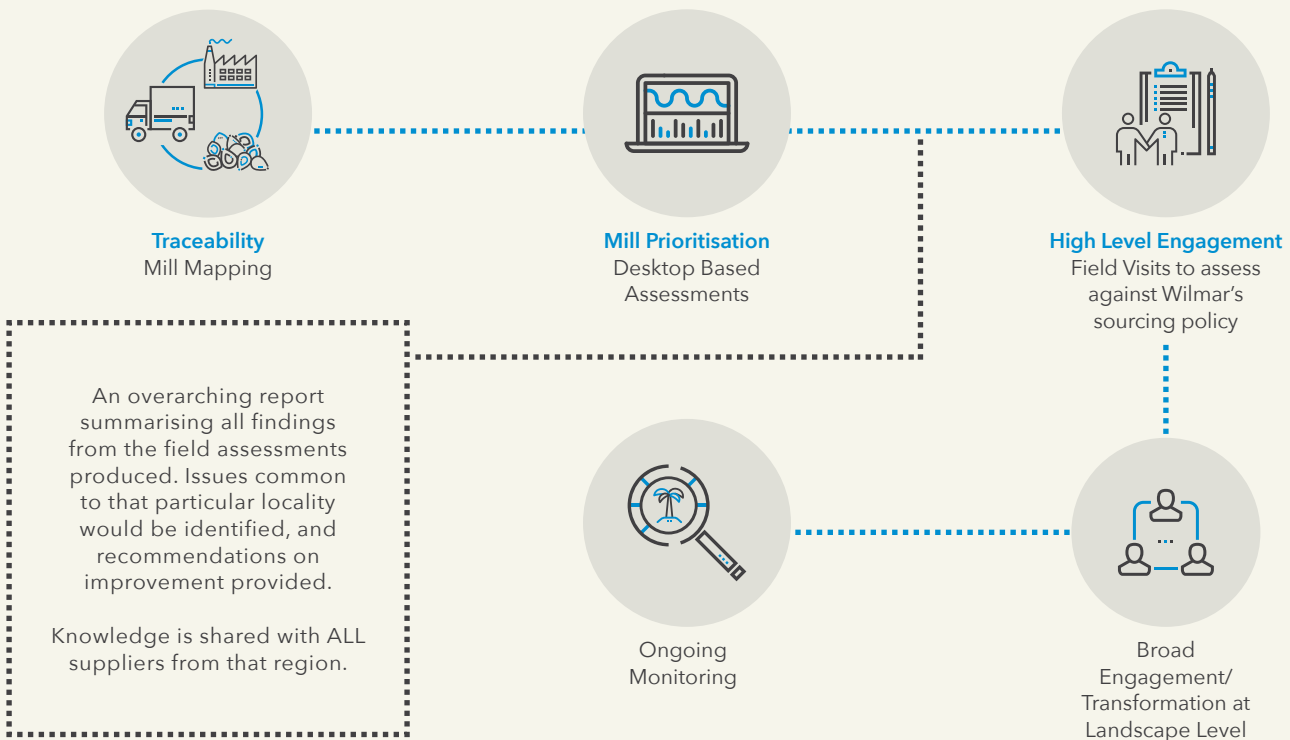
Traceability
Mill Mapping

Mill Prioritisation
Desktop Based Assessments

High Level Engagement
Field Visits to assess against Wilmar's sourcing policy

An overarching report summarising all findings from the field assessments produced. Issues common to that particular locality would be identified, and recommendations on improvement provided.

Knowledge is shared with ALL suppliers from that region.

Ongoing Monitoring

Broad Engagement/ Transformation at Landscape Level